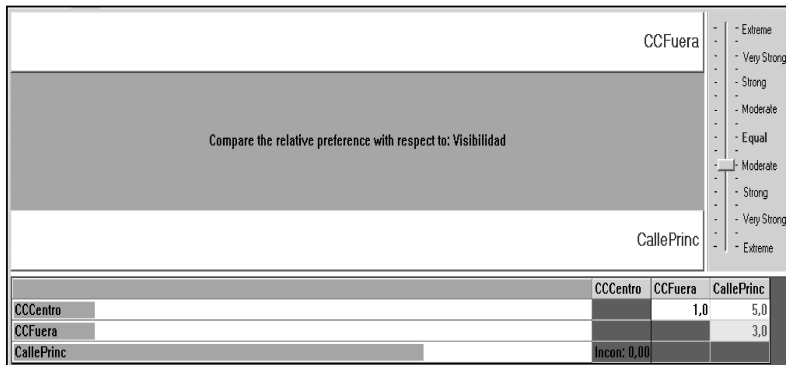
CCFuera

Compare the relative preference with respect to: Visibilidad

CallePrinc

- Extreme
- Very Strong
- Strong
- Moderate
- Equal
- Moderate
- Strong
- Very Strong
- Extreme

| | CCCentro | CCFuera | CallePrinc |
|---|---|---|---|
| CCCentro | | 1,0 | 5,0 |
| CCFuera | | | 3,0 |
| CallePrinc | Incon: 0,00 | | |